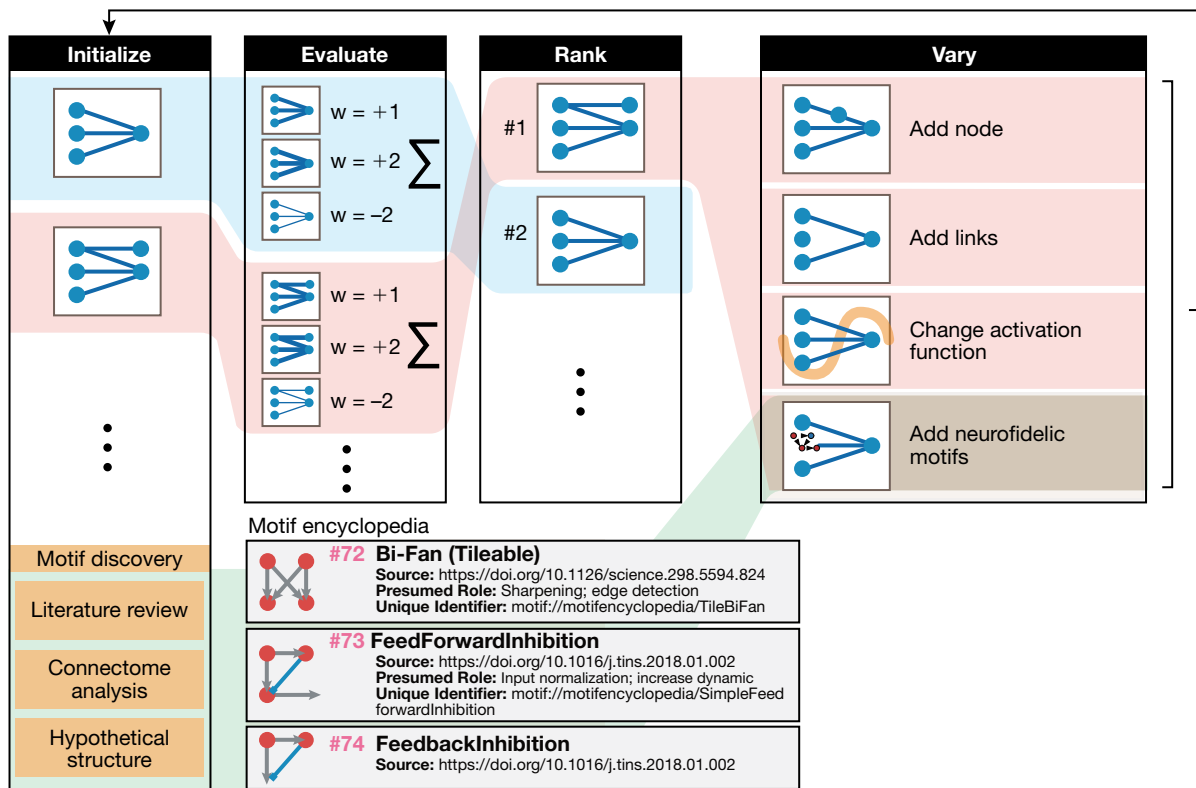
Initialize

Evaluate

w = +1
w = +2
w = –2
$\sum$

w = +1
w = +2
w = –2
$\sum$

Rank

#1
#2

Vary

Add node

Add links

Change activation function

Add neurofidelic motifs

Motif discovery

Literature review

Connectome analysis

Hypothetical structure

Motif encyclopedia

#72 Bi-Fan (Tileable)
Source: https://doi.org/10.1126/science.298.5594.824
Presumed Role: Sharpening; edge detection
Unique Identifier: motif://motifencyclopedia/TileBiFan

#73 FeedForwardInhibition
Source: https://doi.org/10.1016/j.tins.2018.01.002
Presumed Role: Input normalization; increase dynamic
Unique Identifier: motif://motifencyclopedia/SimpleFeedforwardInhibition

#74 FeedbackInhibition
Source: https://doi.org/10.1016/j.tins.2018.01.002